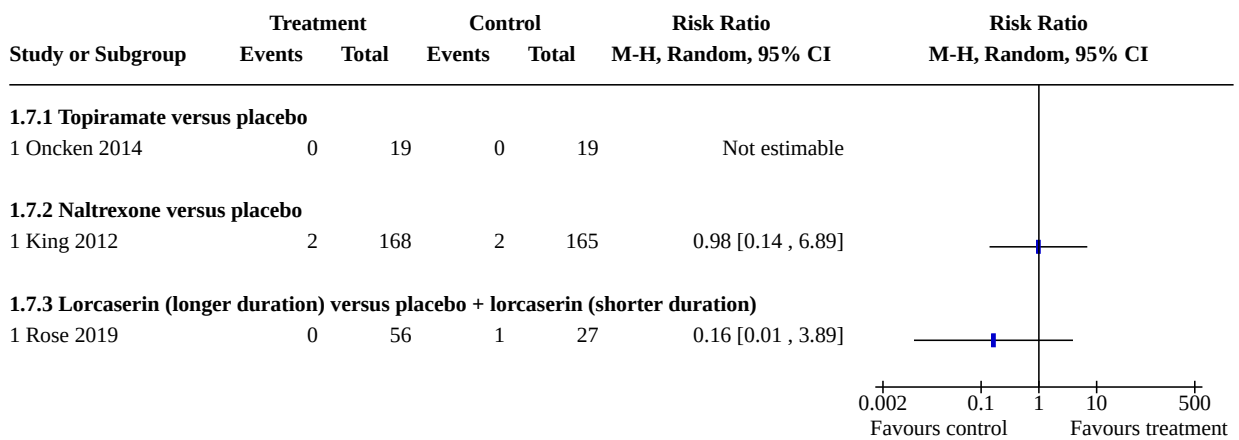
| Study or Subgroup | Treatment Events | Treatment Total | Control Events | Control Total | Risk Ratio M-H, Random, 95% CI |
|---|---|---|---|---|---|
| **1.7.1 Topiramate versus placebo** | | | | | |
| 1 Oncken 2014 | 0 | 19 | 0 | 19 | Not estimable |
| **1.7.2 Naltrexone versus placebo** | | | | | |
| 1 King 2012 | 2 | 168 | 2 | 165 | 0.98 [0.14 , 6.89] |
| **1.7.3 Lorcaserin (longer duration) versus placebo + lorcaserin (shorter duration)** | | | | | |
| 1 Rose 2019 | 0 | 56 | 1 | 27 | 0.16 [0.01 , 3.89] |

Risk Ratio
M-H, Random, 95% CI

0.002 0.1 1 10 500
Favours control Favours treatment